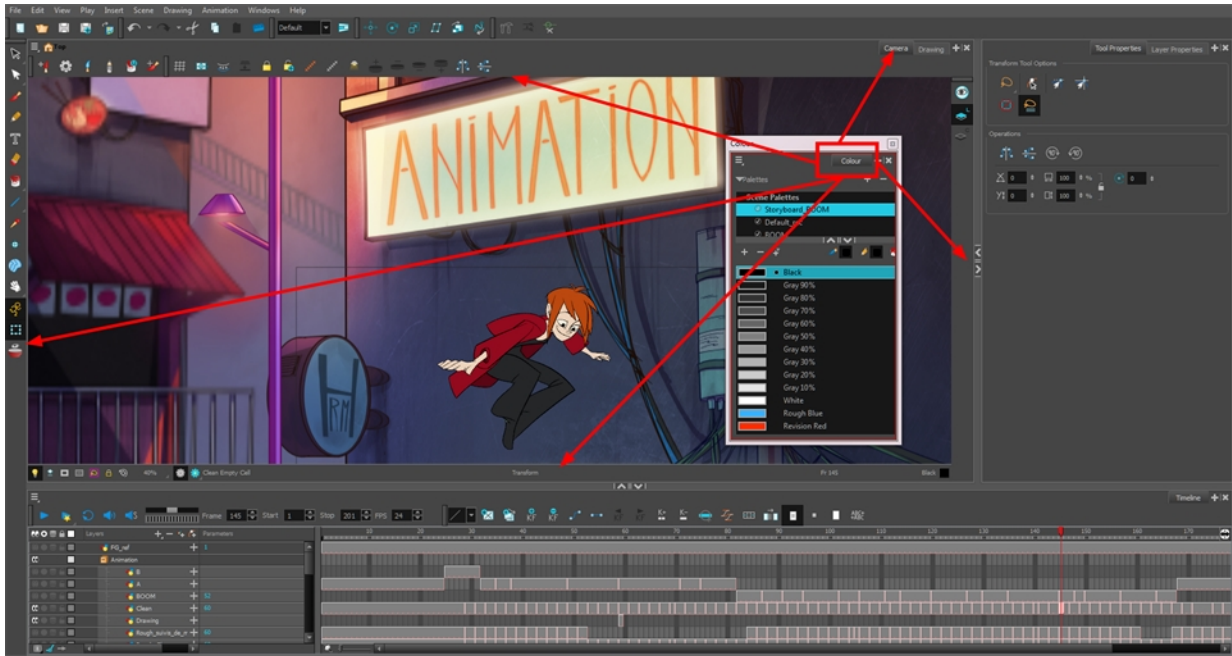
File Edit View Play Insert Scene Drawing Animation Windows Help

Default

Camera Drawing

Tool Properties Layer Properties

Transform Tool Options

Operations

ANIMATION

Colour

Palettes

Scene Palettes

Storyboard_BOOM

Default_src

BOOM

Black

Gray 90%

Gray 80%

Gray 70%

Gray 60%

Gray 50%

Gray 40%

Gray 30%

Gray 20%

Gray 10%

White

Rough Blue

Revision Red

40%

Clean Empty Cell

Transform

Fr 145

Black

Timeline

Frame 145 Start 1 Stop 201 FPS 24

Layers

Parameters

FG_ref

Animation

B

A

BOOM

Clean

Drawing

Rough_suivis_de_t